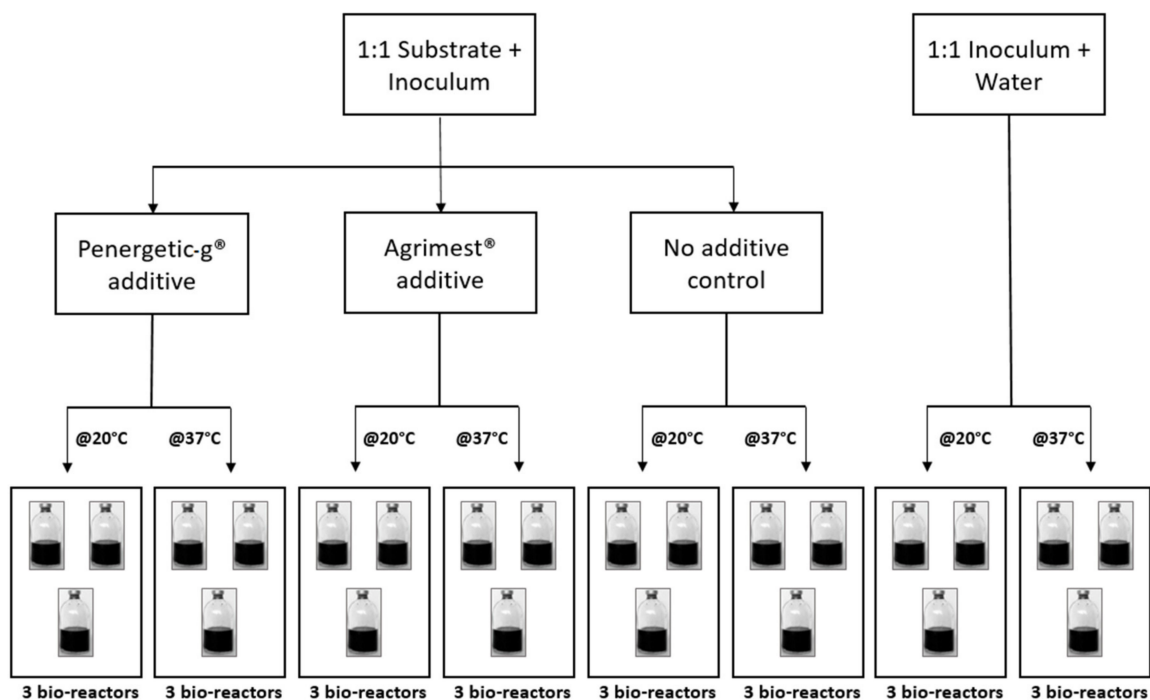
1:1 Substrate + Inoculum

1:1 Inoculum + Water

Penergetic-g® additive

Agrimest® additive

No additive control

@20°C

@37°C

@20°C

@37°C

@20°C

@37°C

@20°C

@37°C

3 bio-reactors

3 bio-reactors

3 bio-reactors

3 bio-reactors

3 bio-reactors

3 bio-reactors

3 bio-reactors

3 bio-reactors